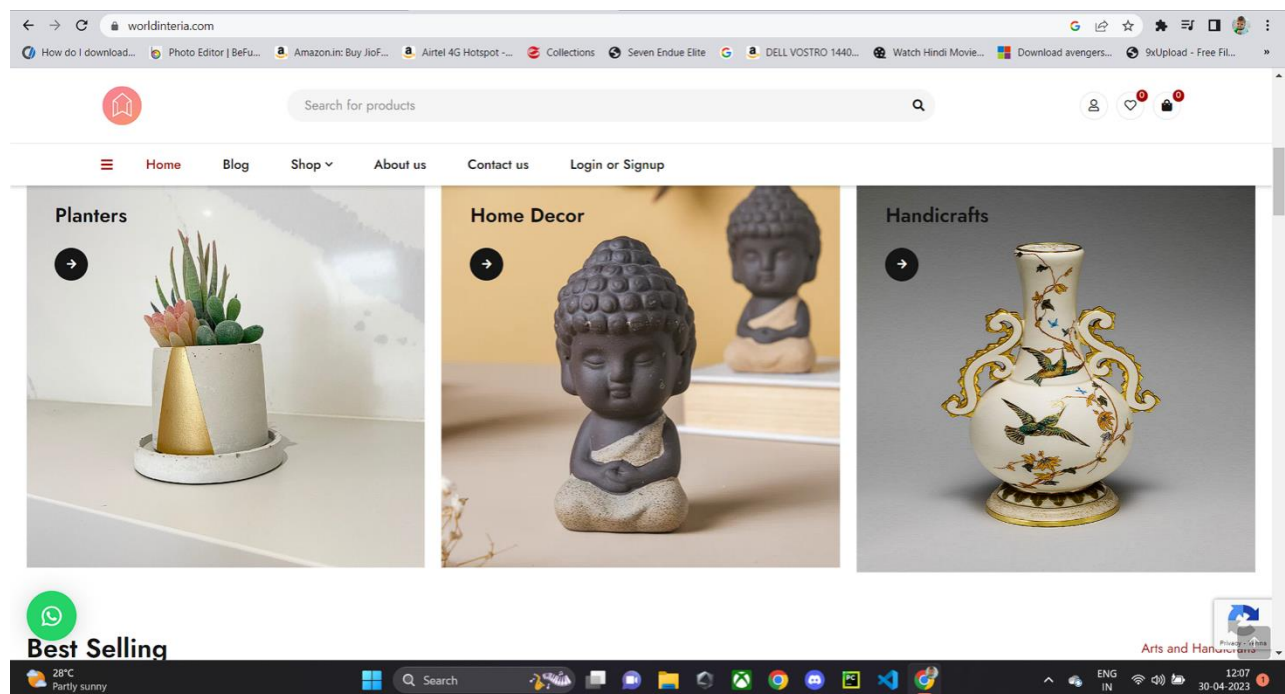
worldinteria.com

How do I download... Photo Editor | BeFu... Amazon.in: Buy JioF... Airtel 4G Hotspot -... Collections Seven Endue Elite DELL VOSTRO 1440... Watch Hindi Movie... Download avengers... 9xUpload - Free Fil...

Search for products

0 0

Home Blog Shop About us Contact us Login or Signup

Planters

Home Decor

Handicrafts

Best Selling

Arts and Handicrafts

Privacy - Terms

28°C Partly sunny

Search

ENG IN

12:07 30-04-2023